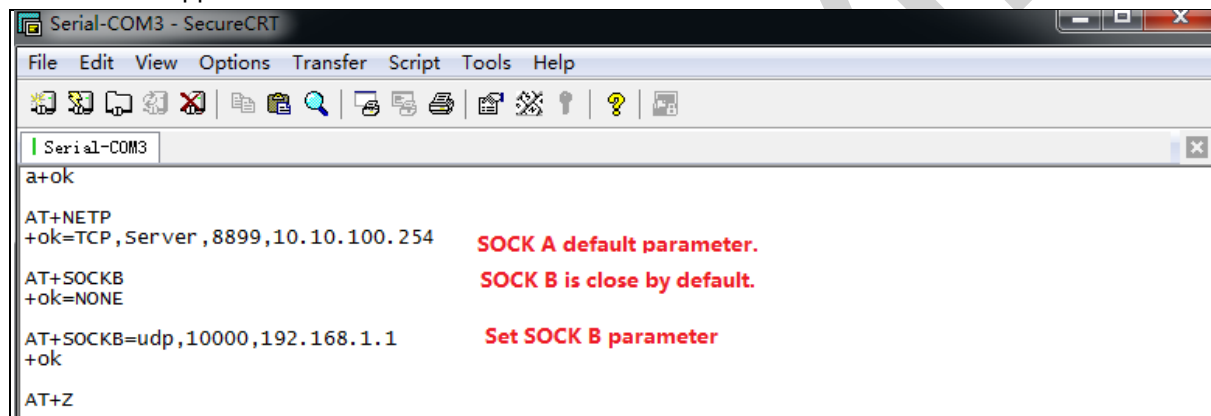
Serial-COM3 - SecureCRT

File Edit View Options Transfer Script Tools Help

Serial-COM3

a+ok

AT+NETP
+ok=TCP,Server,8899,10.10.100.254

SOCK A default parameter.

AT+SOCKB
+ok=NONE

SOCK B is close by default.

AT+SOCKB=udp,10000,192.168.1.1
+ok

Set SOCK B parameter

AT+Z